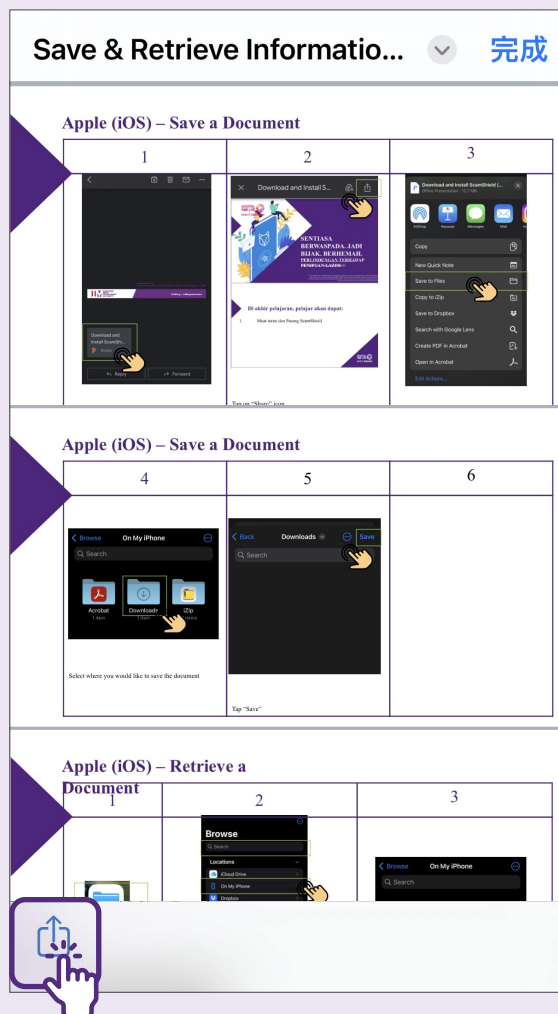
Save & Retrieve Informatio... 完成

Apple (iOS) – Save a Document

| 1 | 2 | 3 |
|---|---|---|
| Download and Install ScamShi... ← Reply → Forward | Download and Install S... SENTIASA BERWASPADA, JADI BIJAK, BERHEMAH. Di akhir pelajaran, pelajar akan dapat: 1. Muat turun dan Pasang ScamShield | Download and Install ScamShield (... AirDrop Keynote Messages Mail Copy New Quick Note Save to Files Copy to iZip Save to Dropbox Search with Google Lens Create PDF in Acrobat Open in Acrobat Edit Actions... |

Tap on "Share" icon

Apple (iOS) – Save a Document

| 4 | 5 | 6 |
|---|---|---|
| Browse On My iPhone Search Acrobat Downloads iZip | Back Downloads Save Search | |

Select where you would like to save the document

Tap "Save"

Apple (iOS) – Retrieve a Document

| 1 | 2 | 3 |
|---|---|---|
| | Browse Search Locations iCloud Drive On My iPhone Dropbox | Browse On My iPhone Search |